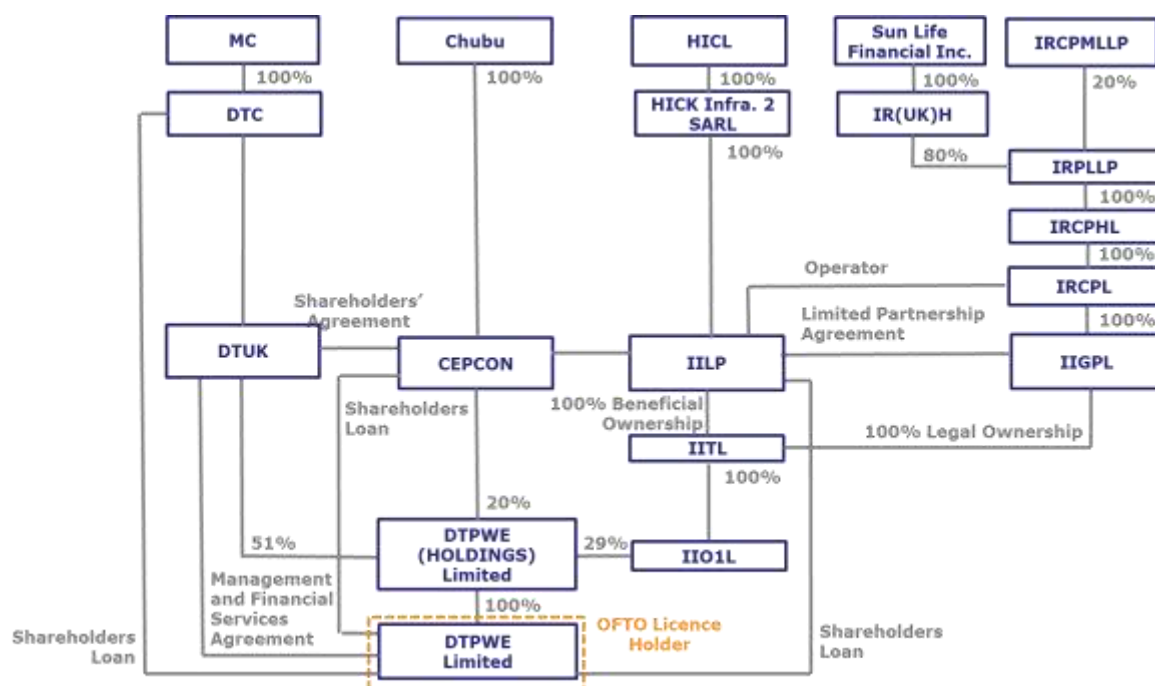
MC

100%

DTC

Chubu

100%

HICL

100%

HICK Infra. 2 SARL

100%

Sun Life Financial Inc.

100%

IR(UK)H

80%

IRCPMLLP

20%

IRPLLP

100%

IRCPHL

100%

IRCPL

100%

IIGPL

Operator

Limited Partnership Agreement

Shareholders' Agreement

DTUK

CEPCON

IILP

Shareholders Loan

100% Beneficial Ownership

IITL

100% Legal Ownership

100%

20%

51%

DTPWE (HOLDINGS) Limited

29%

IIO1L

Management and Financial Services Agreement

100%

Shareholders Loan

DTPWE Limited

OFTO Licence Holder

Shareholders Loan